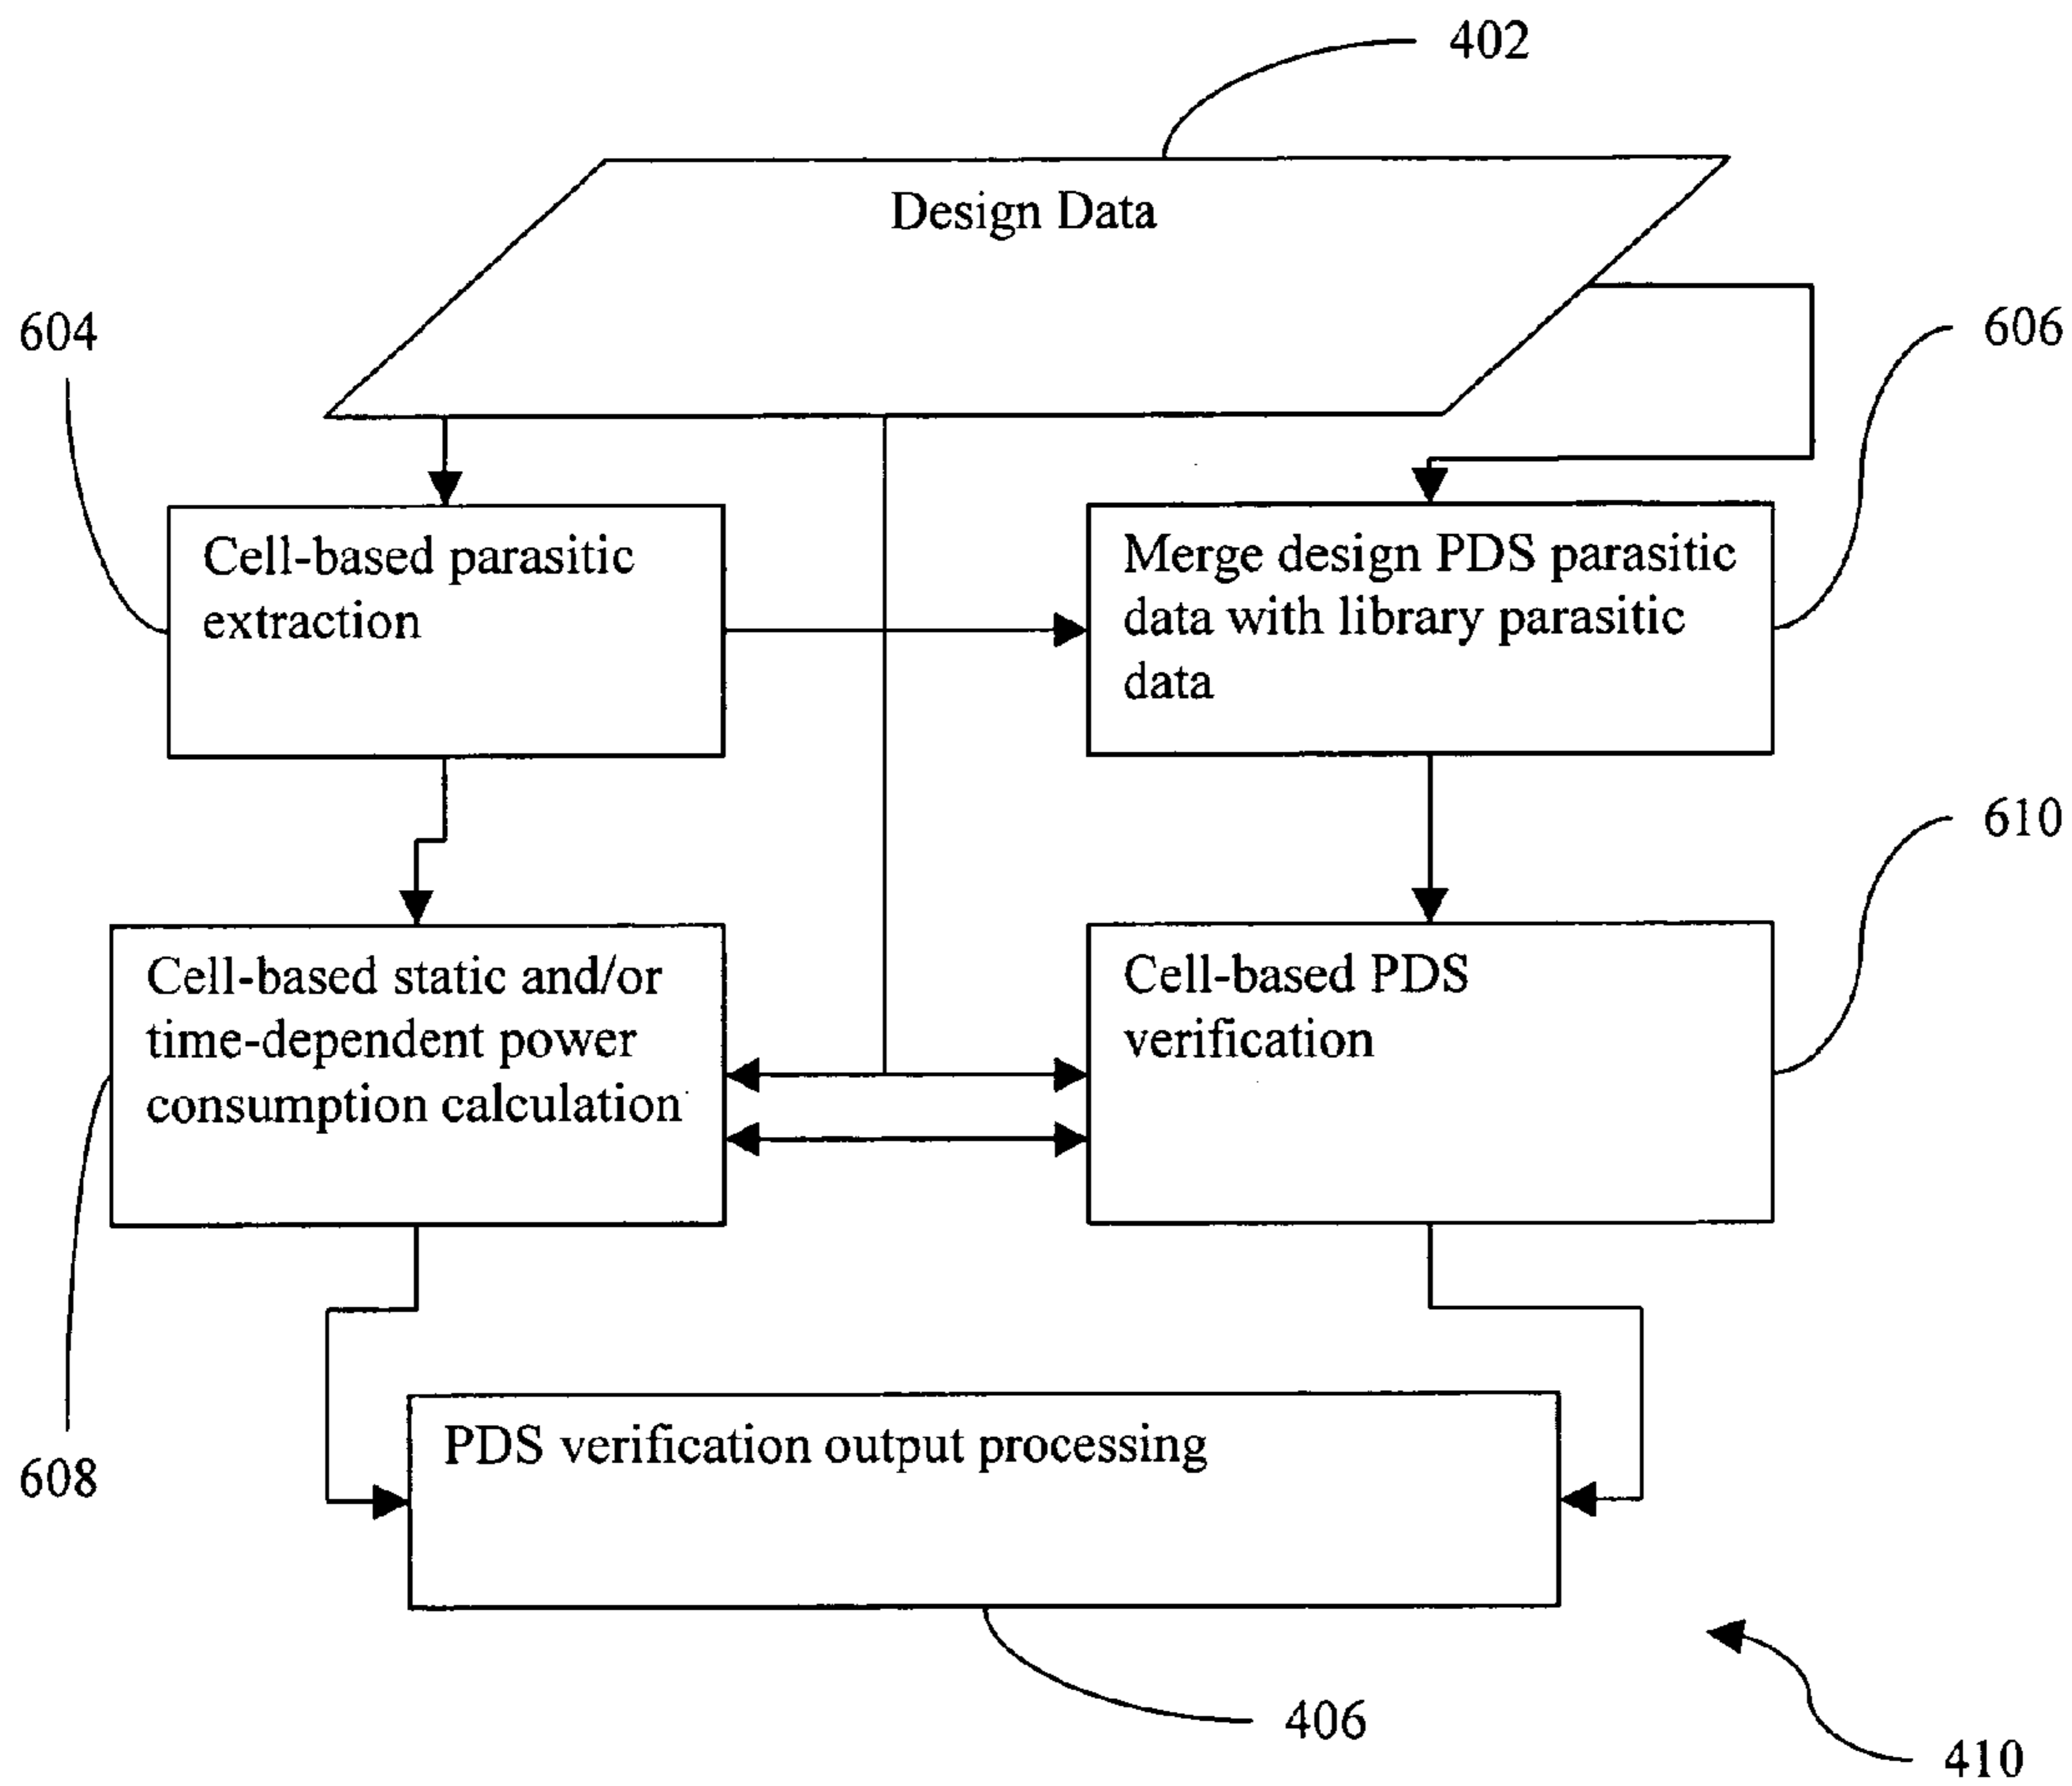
402

Design Data

604

606

Cell-based parasitic extraction

Merge design PDS parasitic data with library parasitic data

610

Cell-based static and/or time-dependent power consumption calculation

Cell-based PDS verification

608

PDS verification output processing

406

410